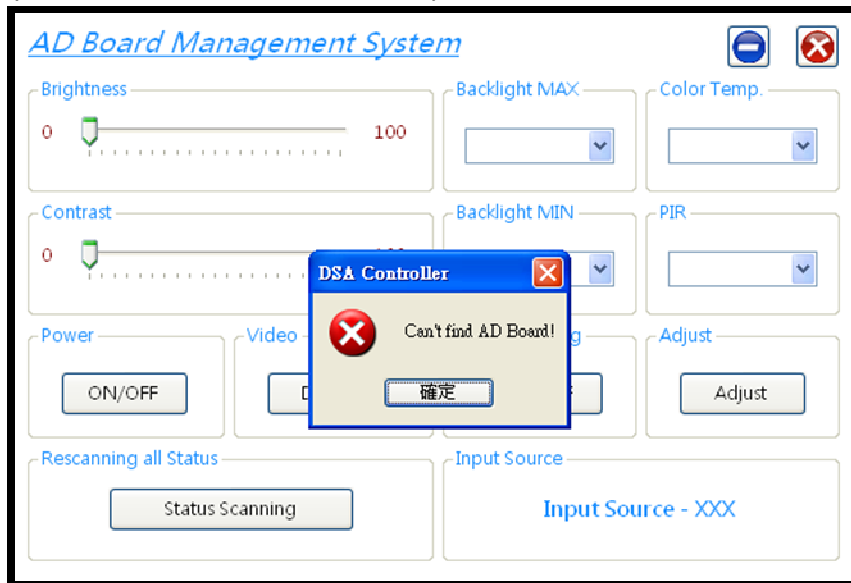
AD Board Management System

Brightness
0
100

Backlight MAX

Color Temp.

Contrast
0
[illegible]

Backlight MIN

PIR

DSA Controller

Can't find AD Board!

確定

Power

ON/OFF

Video

D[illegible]

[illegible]g

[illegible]

Adjust

Adjust

Rescanning all Status

Status Scanning

Input Source

Input Source - XXX